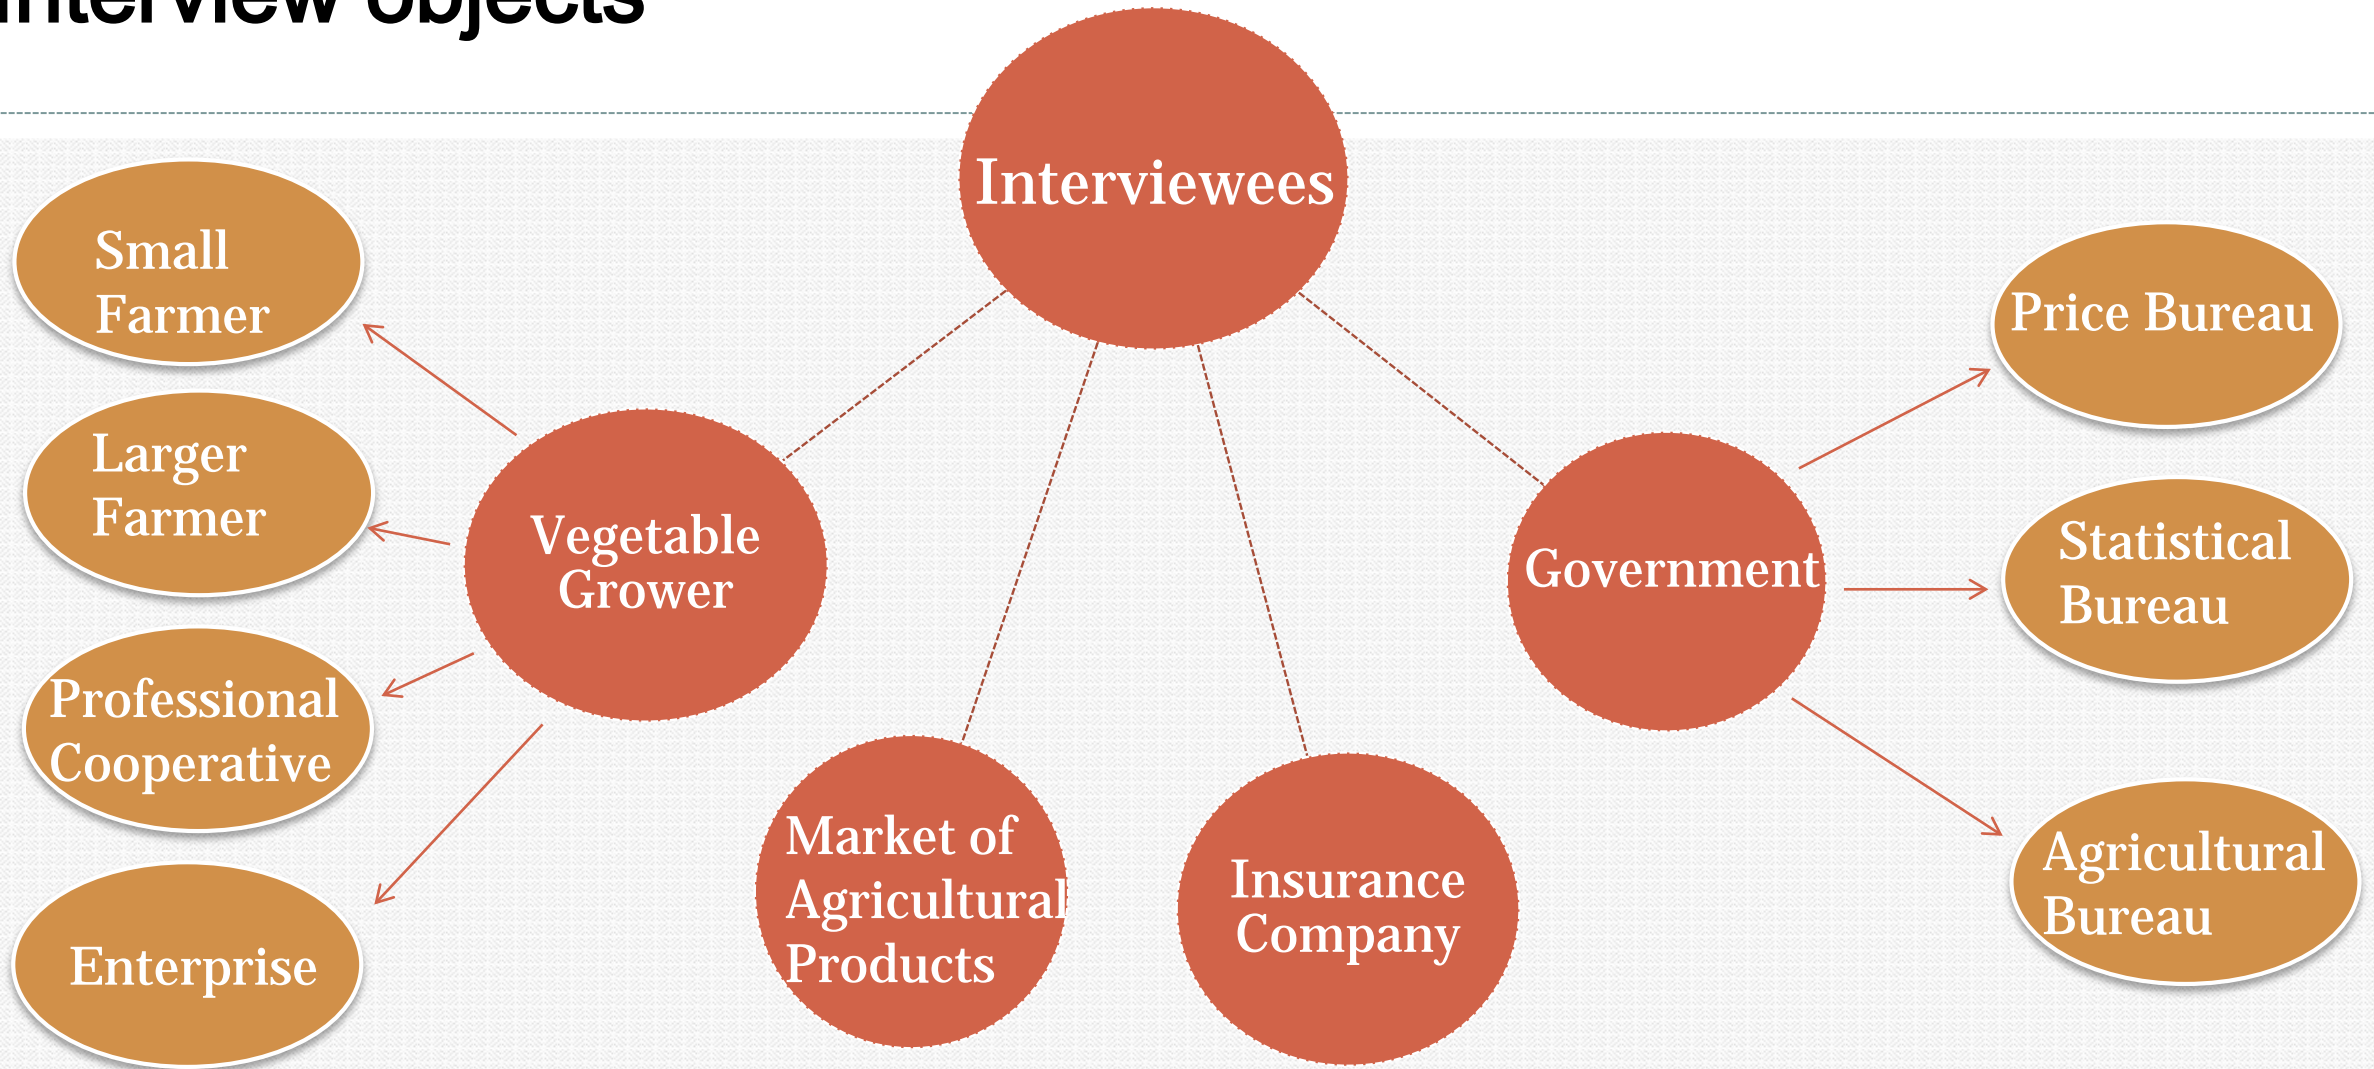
Interview objects

Interviewees

Small Farmer

Larger Farmer

Professional Cooperative

Enterprise

Vegetable Grower

Market of Agricultural Products

Insurance Company

Government

Price Bureau

Statistical Bureau

Agricultural Bureau